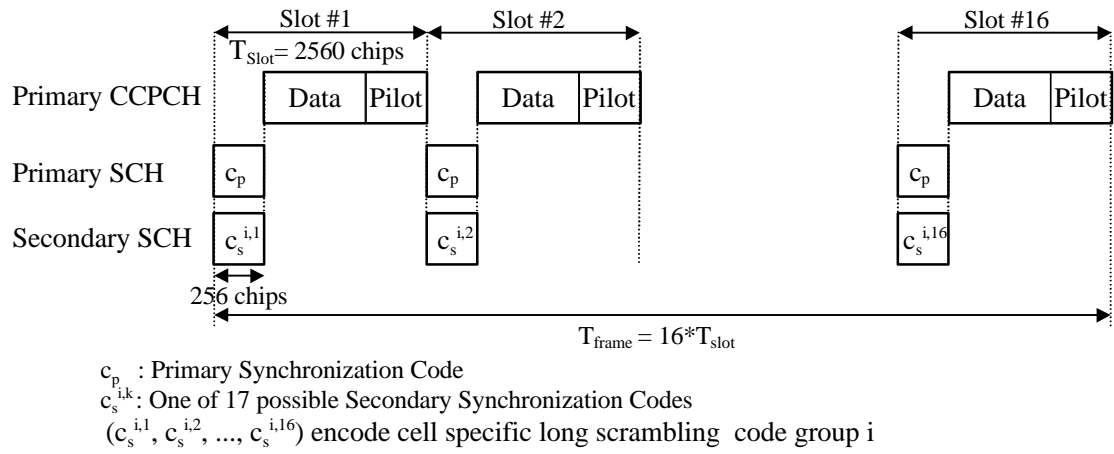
Slot #1

Slot #2

Slot #16

$T_{Slot}$= 2560 chips

Primary CCPCH

Data

Pilot

Data

Pilot

Data

Pilot

Primary SCH

$c_p$

$c_p$

$c_p$

Secondary SCH

$c_s^{i,1}$

$c_s^{i,2}$

$c_s^{i,16}$

256 chips

$T_{frame} = 16*T_{slot}$

$c_p$ : Primary Synchronization Code

$c_s^{i,k}$: One of 17 possible Secondary Synchronization Codes

($c_s^{i,1}$, $c_s^{i,2}$, ..., $c_s^{i,16}$) encode cell specific long scrambling code group i